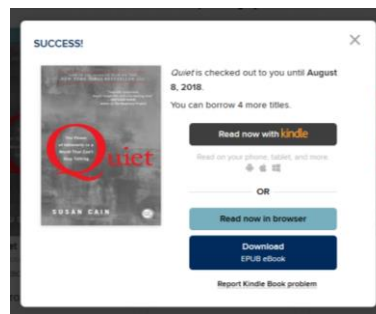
SUCCESS!

×

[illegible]

The Power of Introverts in a World That Can't Stop Talking

Quiet

SUSAN CAIN

Quiet is checked out to you until August 8, 2018.

You can borrow 4 more titles.

Read now with kindle

Read on your phone, tablet, and more.

OR

Read now in browser

Download
EPUB eBook

Report Kindle Book problem